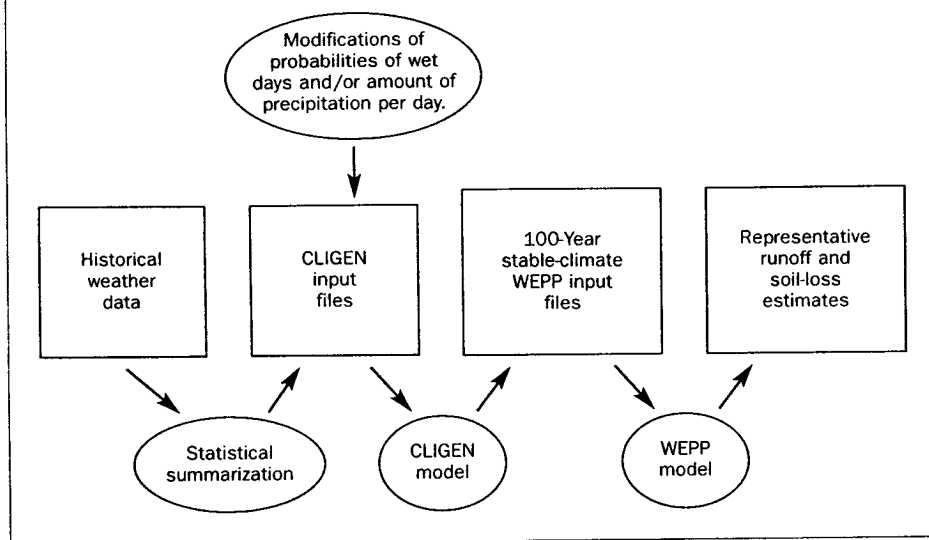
Modifications of probabilities of wet days and/or amount of precipitation per day.

Historical weather data

CLIGEN input files

100-Year stable-climate WEPP input files

Representative runoff and soil-loss estimates

Statistical summarization

CLIGEN model

WEPP model